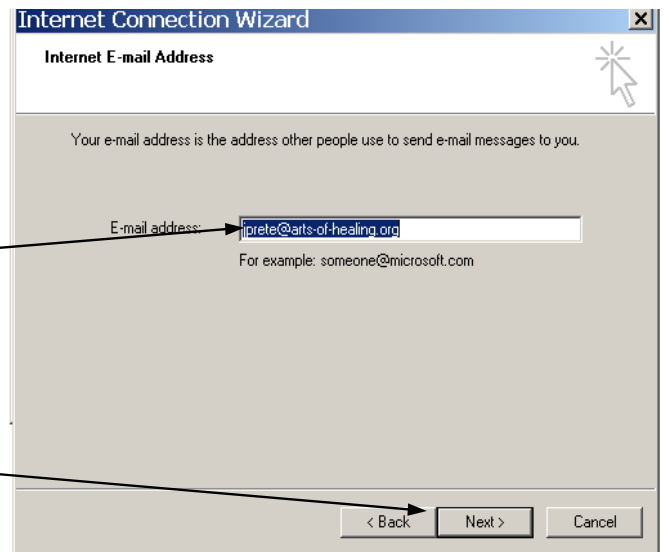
Internet Connection Wizard

Internet E-mail Address

Your e-mail address is the address other people use to send e-mail messages to you.

E-mail address: jprete@arts-of-healing.org

For example: someone@microsoft.com

< Back Next > Cancel